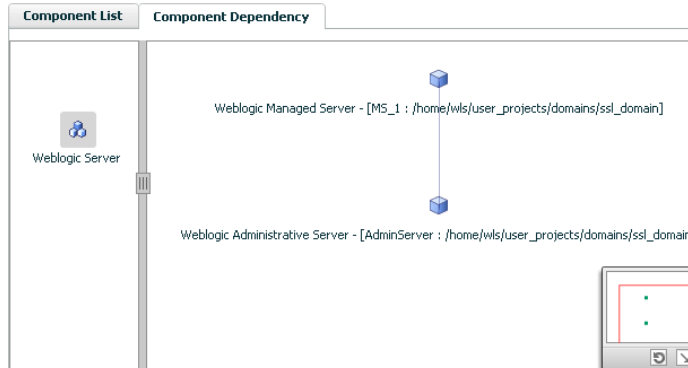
Component List | Component Dependency

Weblogic Server

Weblogic Managed Server - [MS_1 : /home/wls/user_projects/domains/ssl_domain]

Weblogic Administrative Server - [AdminServer : /home/wls/user_projects/domains/ssl_domai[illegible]